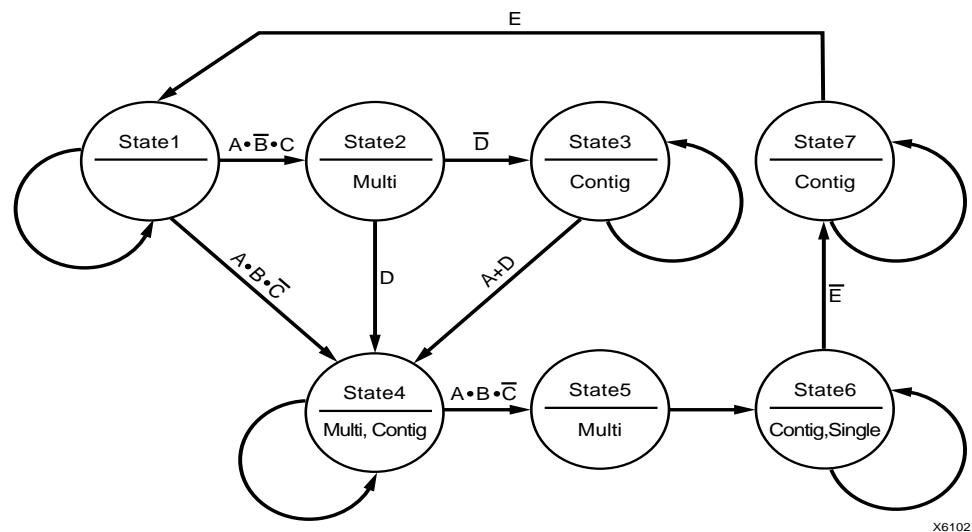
E

State1

$A \bullet \overline{B} \bullet C$

State2

Multi

$\overline{D}$

State3

Contig

State7

Contig

$A \bullet B \bullet \overline{C}$

D

A+D

$\overline{E}$

State4

Multi, Contig

$A \bullet B \bullet \overline{C}$

State5

Multi

State6

Contig,Single

X6102